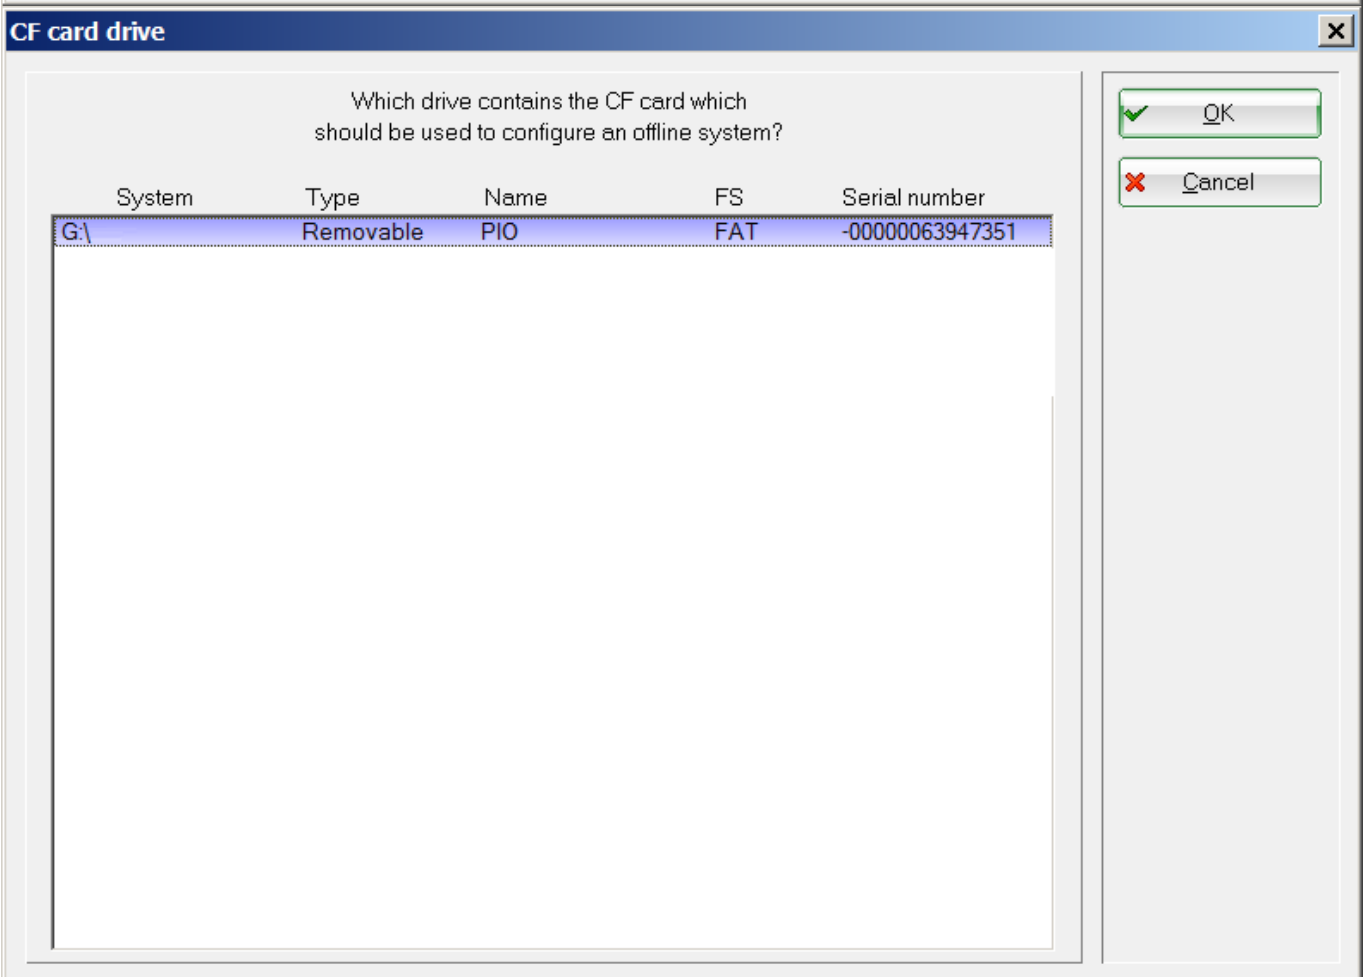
CF card drive

Which drive contains the CF card which should be used to configure an offline system?

| System | Type | Name | FS | Serial number |
|---|---|---|---|---|
| G:\ | Removable | PIO | FAT | -00000063947351 |

OK

Cancel